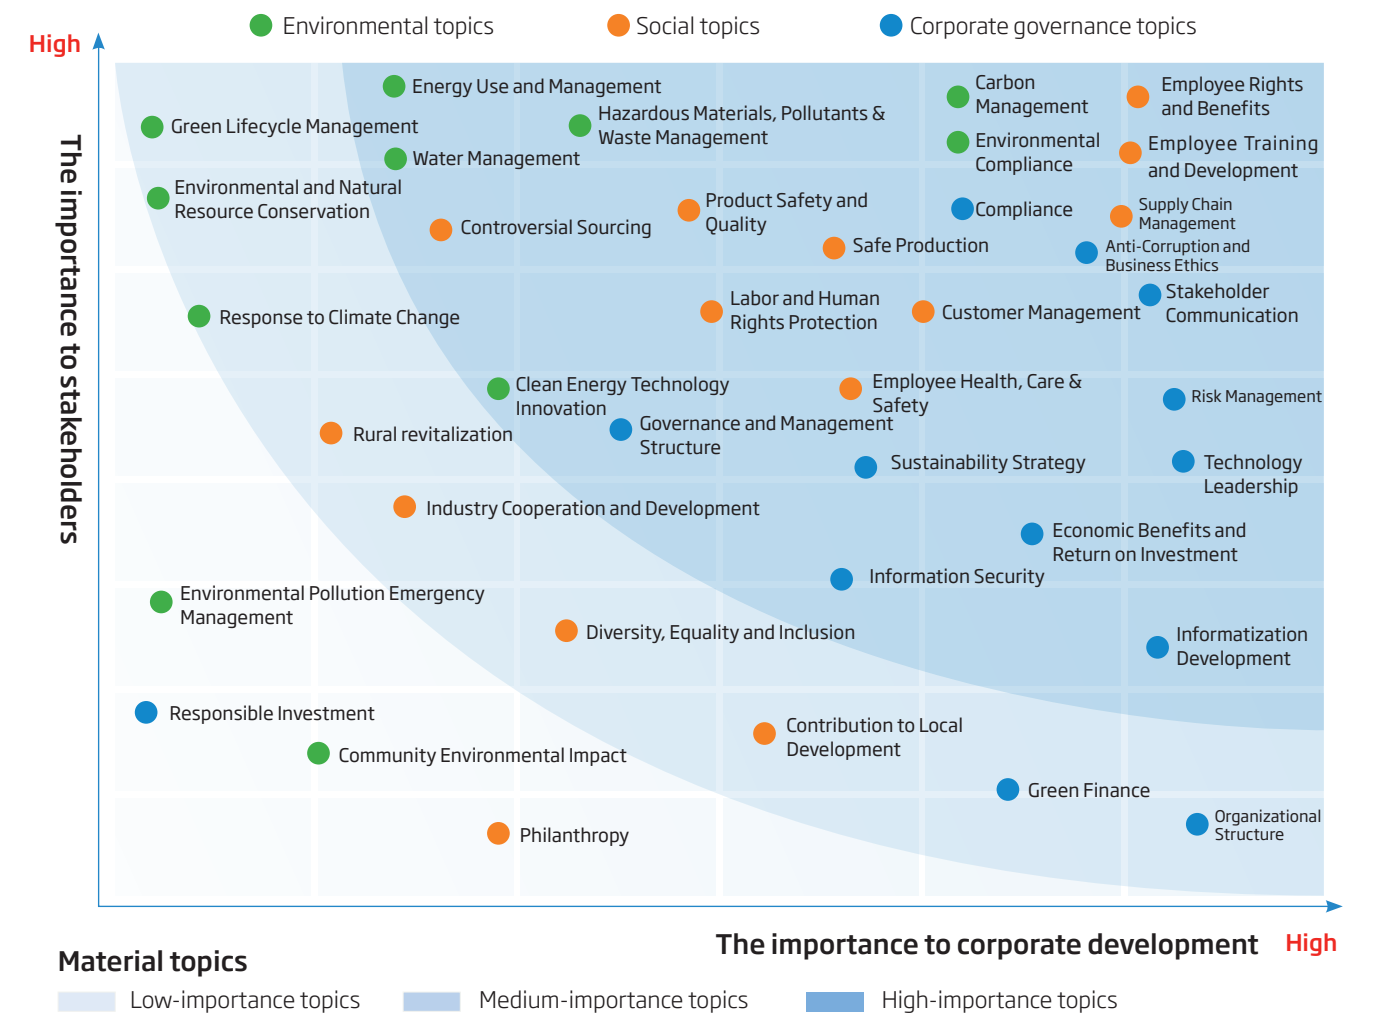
Environmental topics
Social topics
Corporate governance topics

High

The importance to stakeholders

Energy Use and Management
Green Lifecycle Management
Hazardous Materials, Pollutants & Waste Management
Water Management
Carbon Management
Employee Rights and Benefits
Environmental Compliance
Employee Training and Development
Environmental and Natural Resource Conservation
Controversial Sourcing
Product Safety and Quality
Compliance
Supply Chain Management
Safe Production
Anti-Corruption and Business Ethics
Response to Climate Change
Labor and Human Rights Protection
Customer Management
Stakeholder Communication
Clean Energy Technology Innovation
Employee Health, Care & Safety
Risk Management
Rural revitalization
Governance and Management Structure
Sustainability Strategy
Technology Leadership
Industry Cooperation and Development
Economic Benefits and Return on Investment
Information Security
Environmental Pollution Emergency Management
Diversity, Equality and Inclusion
Informatization Development
Responsible Investment
Contribution to Local Development
Community Environmental Impact
Green Finance
Organizational Structure
Philanthropy

The importance to corporate development
High

Material topics
Low-importance topics
Medium-importance topics
High-importance topics